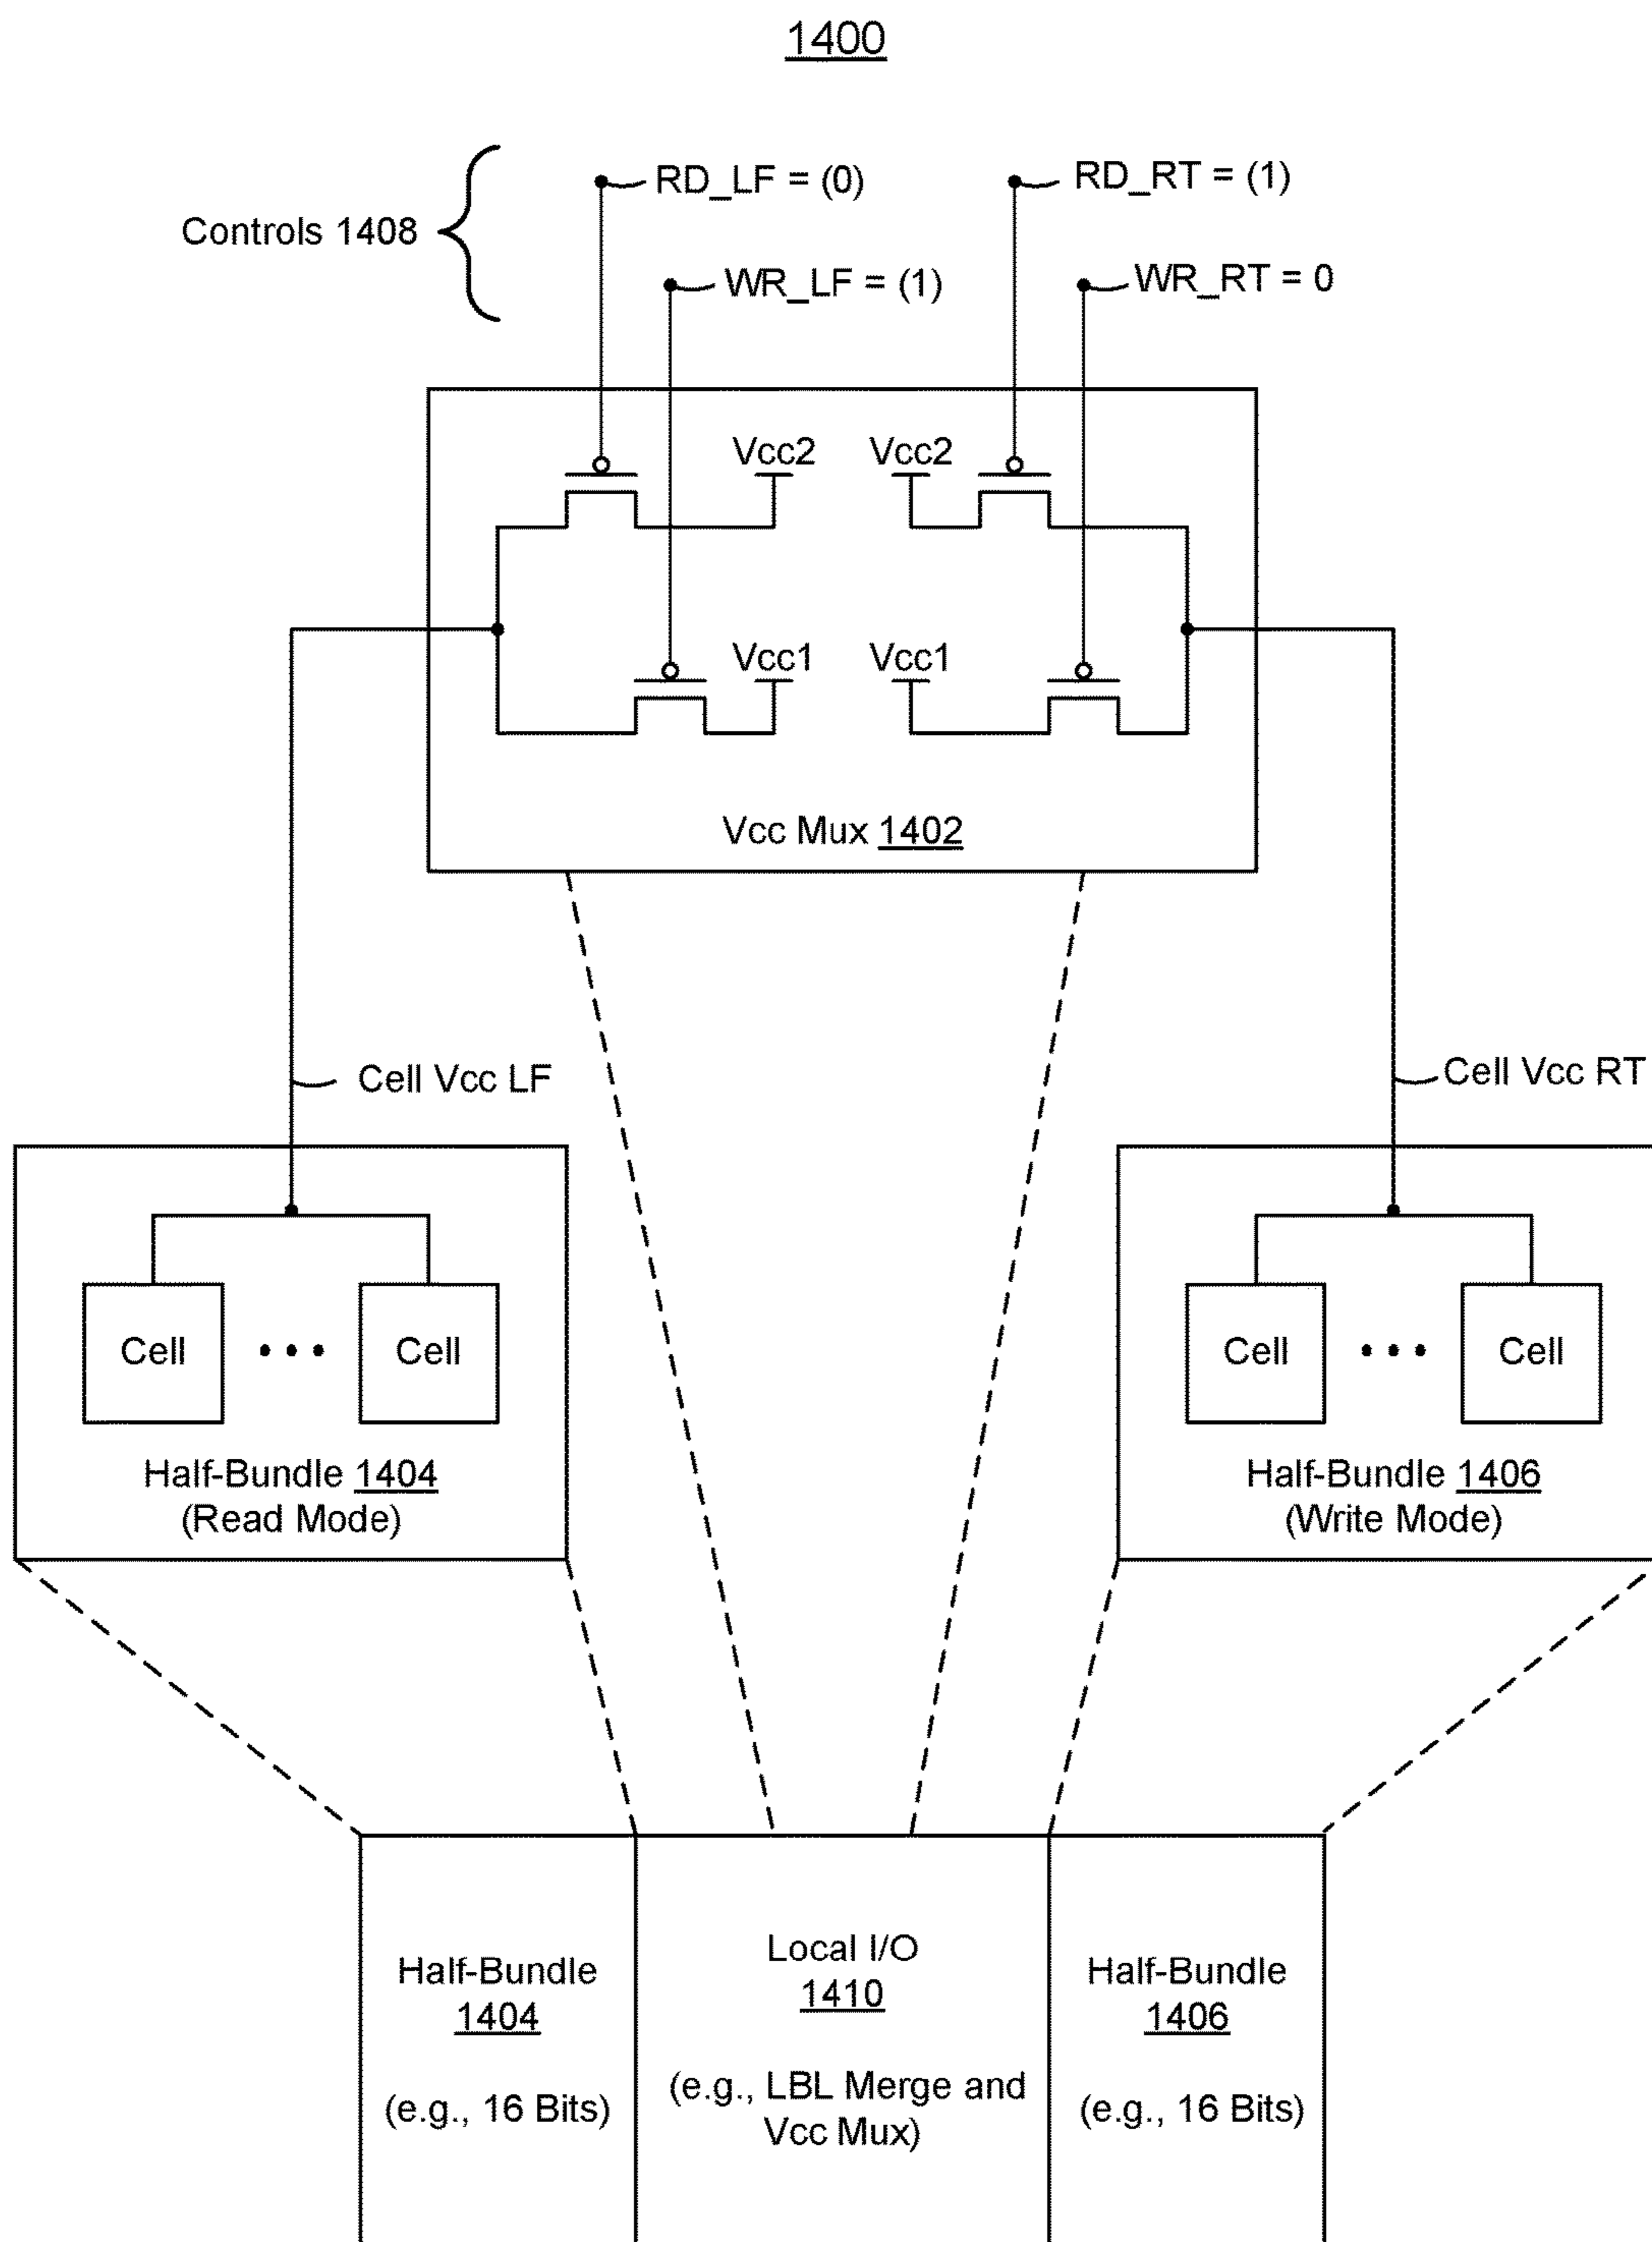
1400

Controls 1408

RD_LF = (0)

WR_LF = (1)

RD_RT = (1)

WR_RT = 0

Vcc2

Vcc2

Vcc1

Vcc1

Vcc Mux 1402

Cell Vcc LF

Cell Vcc RT

Cell

• • •

Cell

Half-Bundle 1404
(Read Mode)

Cell

• • •

Cell

Half-Bundle 1406
(Write Mode)

Half-Bundle
1404

(e.g., 16 Bits)

Local I/O
1410

(e.g., LBL Merge and Vcc Mux)

Half-Bundle
1406

(e.g., 16 Bits)